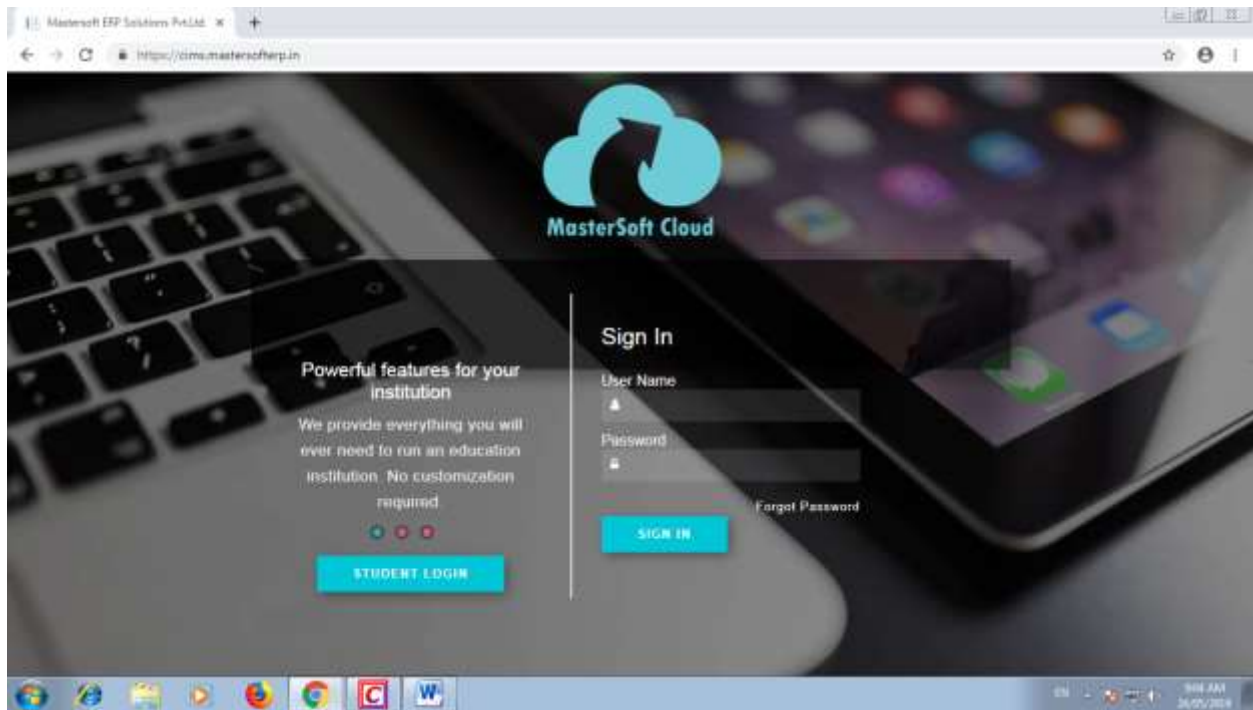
Mastersoft ERP Solutions Pvt.Ltd. ×

https://cims.mastersofterp.in

MasterSoft Cloud

Powerful features for your institution

We provide everything you will ever need to run an education institution. No customization required.

STUDENT LOGIN

Sign In

User Name

Password

Forgot Password

SIGN IN

EN

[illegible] AM
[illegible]